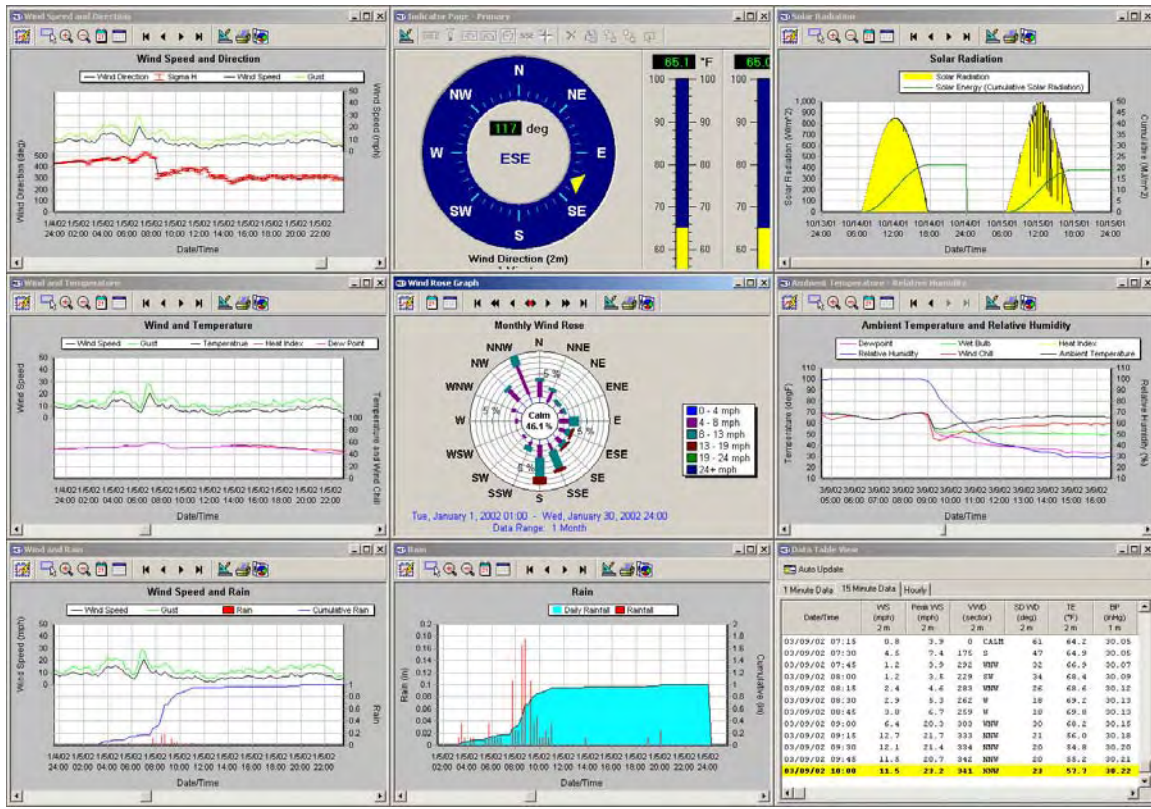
Wind Speed and Direction

Wind Speed and Direction

Wind Direction Sigma H Wind Speed Gust

Wind Direction (deg)

Wind Speed (mph)

500 400 300 200 100 0

50 40 30 20 10 0

1/4/02 24:00 1/5/02 02:00 1/5/02 04:00 1/5/02 06:00 1/5/02 08:00 1/5/02 10:00 1/5/02 12:00 1/5/02 14:00 1/5/02 16:00 1/5/02 18:00 1/5/02 20:00 1/5/02 22:00

Date/Time

Indicator Page - Primary

N NE E SE S SW W NW

117 deg

ESE

Wind Direction (2m)

65.1 °F

100 90 80 70 60

65.0

Solar Radiation

Solar Radiation

Solar Radiation Solar Energy (Cumulative Solar Radiation)

Solar Radiation (W/m^2)

Cumulative (MJ/m^2)

1,000 900 800 700 600 500 400 300 200 100 0

10/13/01 24:00 10/14/01 06:00 10/14/01 12:00 10/14/01 18:00 10/14/01 24:00 10/15/01 06:00 10/15/01 12:00 10/15/01 18:00 10/15/01 24:00

Date/Time

Wind and Temperature

Wind and Temperature

Wind Speed Gust Temperatrue Heat Index Dew Point

Wind Speed

Temperature and Wind Chill

Date/Time

Wind Rose Graph

Monthly Wind Rose

N NNE NE ENE E ESE SE SSE S SSW SW WSW W WNW NW NNW

Calm 46.1 %

5 %

0 - 4 mph
4 - 8 mph
8 - 13 mph
13 - 19 mph
19 - 24 mph
24+ mph

Tue, January 1, 2002 01:00 - Wed, January 30, 2002 24:00
Data Range: 1 Month

Ambient Temperature - Relative Humidity

Ambient Temperature and Relative Humidity

Dewpoint Wet Bulb Heat Index Relative Humidity Wind Chill Ambient Temperature

Temperature (degF)

Relative Humidity (%)

3/9/02 05:00 3/9/02 06:00 3/9/02 07:00 3/9/02 08:00 3/9/02 09:00 3/9/02 10:00 3/9/02 11:00 3/9/02 12:00 3/9/02 13:00 3/9/02 14:00 3/9/02 15:00 3/9/02 16:00

Date/Time

Wind and Rain

Wind Speed and Rain

Wind Speed Gust Rain Cumulative Rain

Wind Speed (mph)

Rain

Date/Time

Rain

Rain

Daily Rainfall Rainfall

Rain (in)

Cumulative (in)

1/5/02 02:00 1/5/02 04:00 1/5/02 06:00 1/5/02 08:00 1/5/02 10:00 1/5/02 12:00 1/5/02 14:00 1/5/02 16:00 1/5/02 18:00 1/5/02 20:00 1/5/02 22:00 1/5/02 24:00

Date/Time

Data Table View

Auto Update

1 Minute Data | 15 Minute Data | Hourly

| Date/Time | WS (mph) 2 m | Peak WS (mph) 2 m | WD (sector) 2 m | SD WD (deg) 2 m | TE (°F) 2 m | BP (inHg) 1 m |
|---|---|---|---|---|---|---|
| 03/09/02 07:15 | 0.8 | 3.9 | 0 CALM | 61 | 64.2 | 30.05 |
| 03/09/02 07:30 | 4.5 | 7.4 | 175 S | 47 | 64.9 | 30.05 |
| 03/09/02 07:45 | 1.2 | 3.9 | 292 WNW | 32 | 66.9 | 30.07 |
| 03/09/02 08:00 | 1.2 | 3.5 | 229 SW | 34 | 68.4 | 30.09 |
| 03/09/02 08:15 | 2.4 | 4.6 | 283 WNW | 26 | 68.6 | 30.12 |
| 03/09/02 08:30 | 2.9 | 5.3 | 262 W | 18 | 69.2 | 30.13 |
| 03/09/02 08:45 | 3.0 | 6.7 | 259 W | 20 | 69.8 | 30.13 |
| 03/09/02 09:00 | 6.4 | 20.3 | 303 WNW | 30 | 68.2 | 30.15 |
| 03/09/02 09:15 | 12.7 | 21.7 | 333 NNW | 21 | 56.0 | 30.18 |
| 03/09/02 09:30 | 12.1 | 21.4 | 334 NNW | 20 | 54.8 | 30.20 |
| 03/09/02 09:45 | 11.3 | 24.9 | 330 NNW | 20 | 55.8 | 30.21 |
| 03/09/02 10:00 | 11.5 | 23.2 | 341 NNW | 23 | 57.7 | 30.22 |